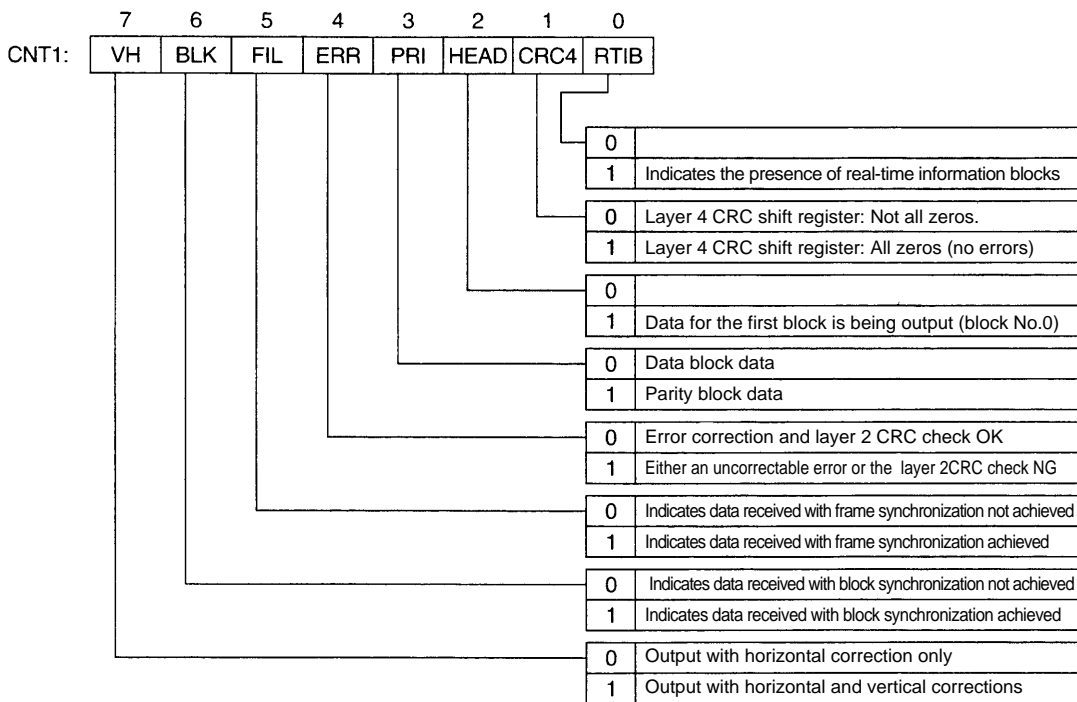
CNT1:

| 7 | 6 | 5 | 4 | 3 | 2 | 1 | 0 |
|---|---|---|---|---|---|---|---|
| VH | BLK | FIL | ERR | PRI | HEAD | CRC4 | RTIB |

| | |
|---|---|
| 0 | |
| 1 | Indicates the presence of real-time information blocks |

| | |
|---|---|
| 0 | Layer 4 CRC shift register: Not all zeros. |
| 1 | Layer 4 CRC shift register: All zeros (no errors) |

| | |
|---|---|
| 0 | |
| 1 | Data for the first block is being output (block No.0) |

| | |
|---|---|
| 0 | Data block data |
| 1 | Parity block data |

| | |
|---|---|
| 0 | Error correction and layer 2 CRC check OK |
| 1 | Either an uncorrectable error or the layer 2CRC check NG |

| | |
|---|---|
| 0 | Indicates data received with frame synchronization not achieved |
| 1 | Indicates data received with frame synchronization achieved |

| | |
|---|---|
| 0 | Indicates data received with block synchronization not achieved |
| 1 | Indicates data received with block synchronization achieved |

| | |
|---|---|
| 0 | Output with horizontal correction only |
| 1 | Output with horizontal and vertical corrections |